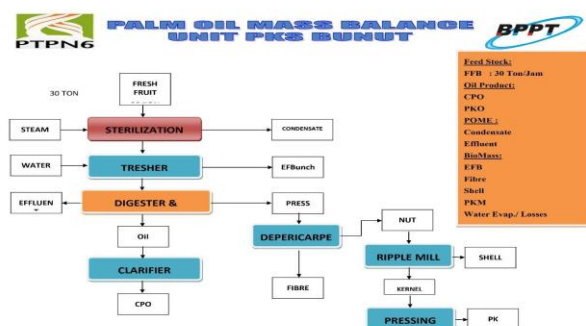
PTPN6

PALM OIL MASS BALANCE
UNIT PKS BUNUT

BPPT

Feed Stock:
FFB : 30 Ton/Jam
Oil Product:
CPO
PKO
POME :
Condensate
Effluent
BioMass:
EFB
Fibre
Shell
PKM
Water Evap./ Losses

30 TON

FRESH FRUIT

STEAM

STERILIZATION

CONDENSATE

WATER

TRESHER

EFBunch

EFFLUEN

DIGESTER &

PRESS

NUT

OIL

DEPERICARPE

RIPPLE MILL

SHELL

CLARIFIER

KERNEL

CPO

FIBRE

PRESSING

PK